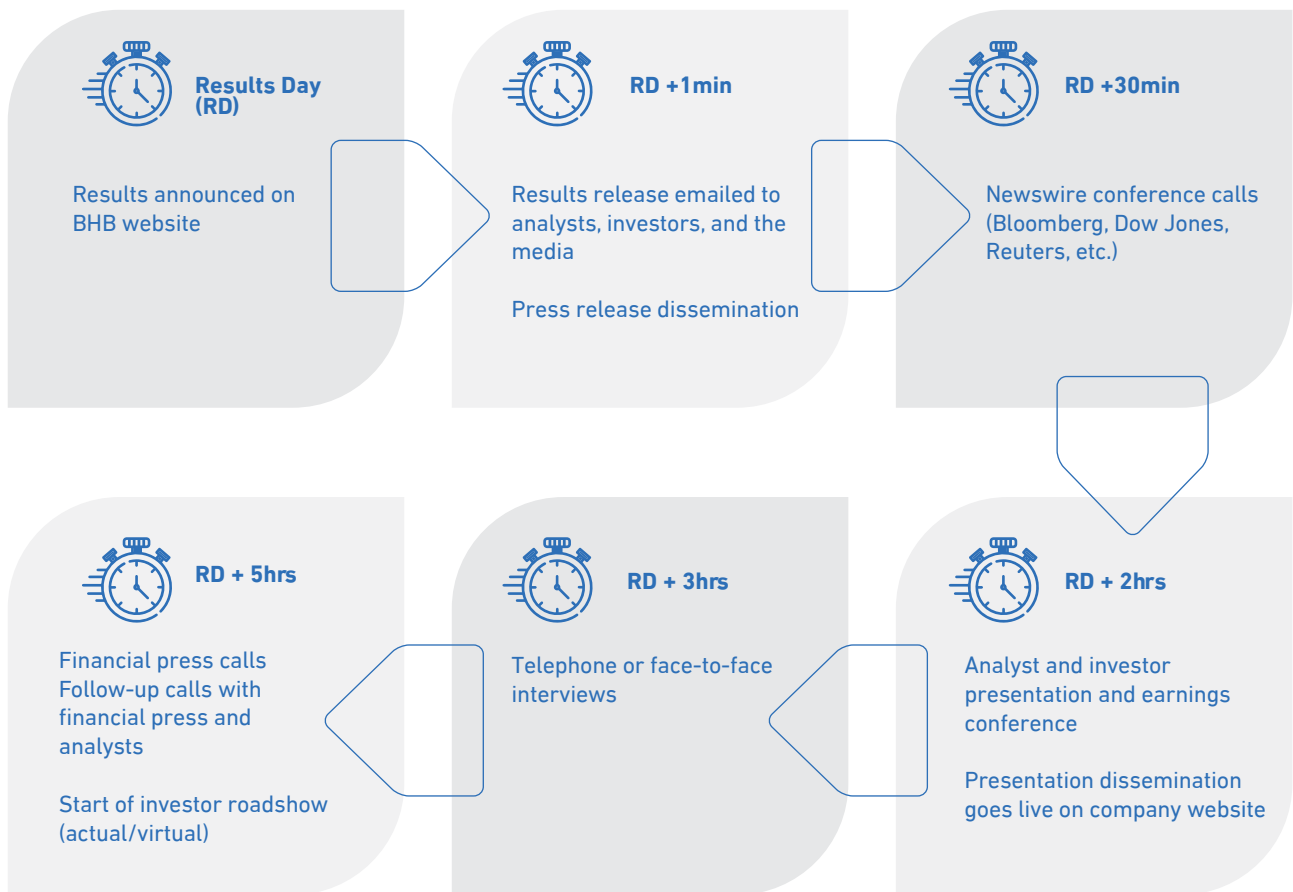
Results Day (RD)

Results announced on BHB website

RD +1min

Results release emailed to analysts, investors, and the media

Press release dissemination

RD +30min

Newswire conference calls (Bloomberg, Dow Jones, Reuters, etc.)

RD + 2hrs

Analyst and investor presentation and earnings conference

Presentation dissemination goes live on company website

RD + 3hrs

Telephone or face-to-face interviews

RD + 5hrs

Financial press calls
Follow-up calls with financial press and analysts

Start of investor roadshow (actual/virtual)